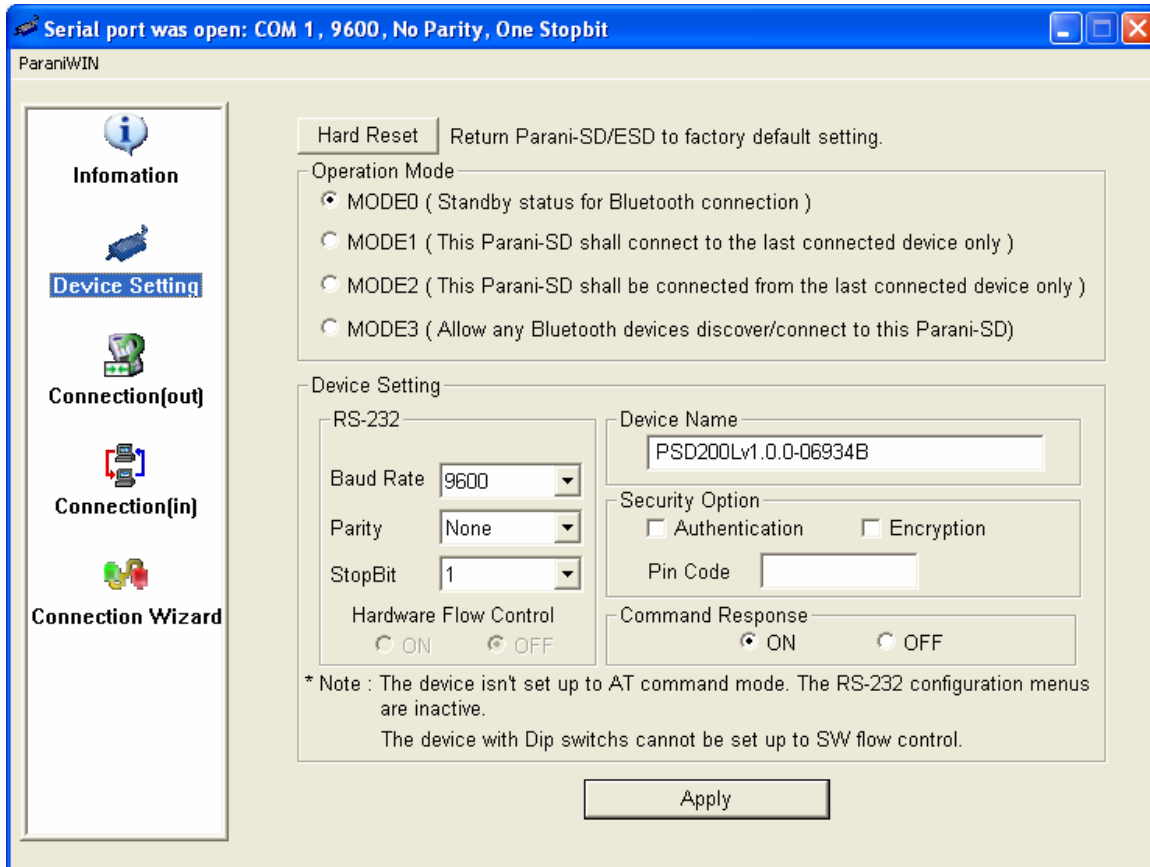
Serial port was open: COM 1 , 9600 , No Parity, One Stopbit

ParaniWIN

Infomation

Device Setting

Connection(out)

Connection(in)

Connection Wizard

Hard Reset Return Parani-SD/ESD to factory default setting.

Operation Mode

MODE0 ( Standby status for Bluetooth connection )

MODE1 ( This Parani-SD shall connect to the last connected device only )

MODE2 ( This Parani-SD shall be connected from the last connected device only )

MODE3 ( Allow any Bluetooth devices discover/connect to this Parani-SD)

Device Setting

RS-232

Baud Rate 9600

Parity None

StopBit 1

Hardware Flow Control

ON OFF

Device Name

PSD200Lv1.0.0-06934B

Security Option

Authentication Encryption

Pin Code

Command Response

ON OFF

* Note : The device isn't set up to AT command mode. The RS-232 configuration menus are inactive.

The device with Dip switchs cannot be set up to SW flow control.

Apply